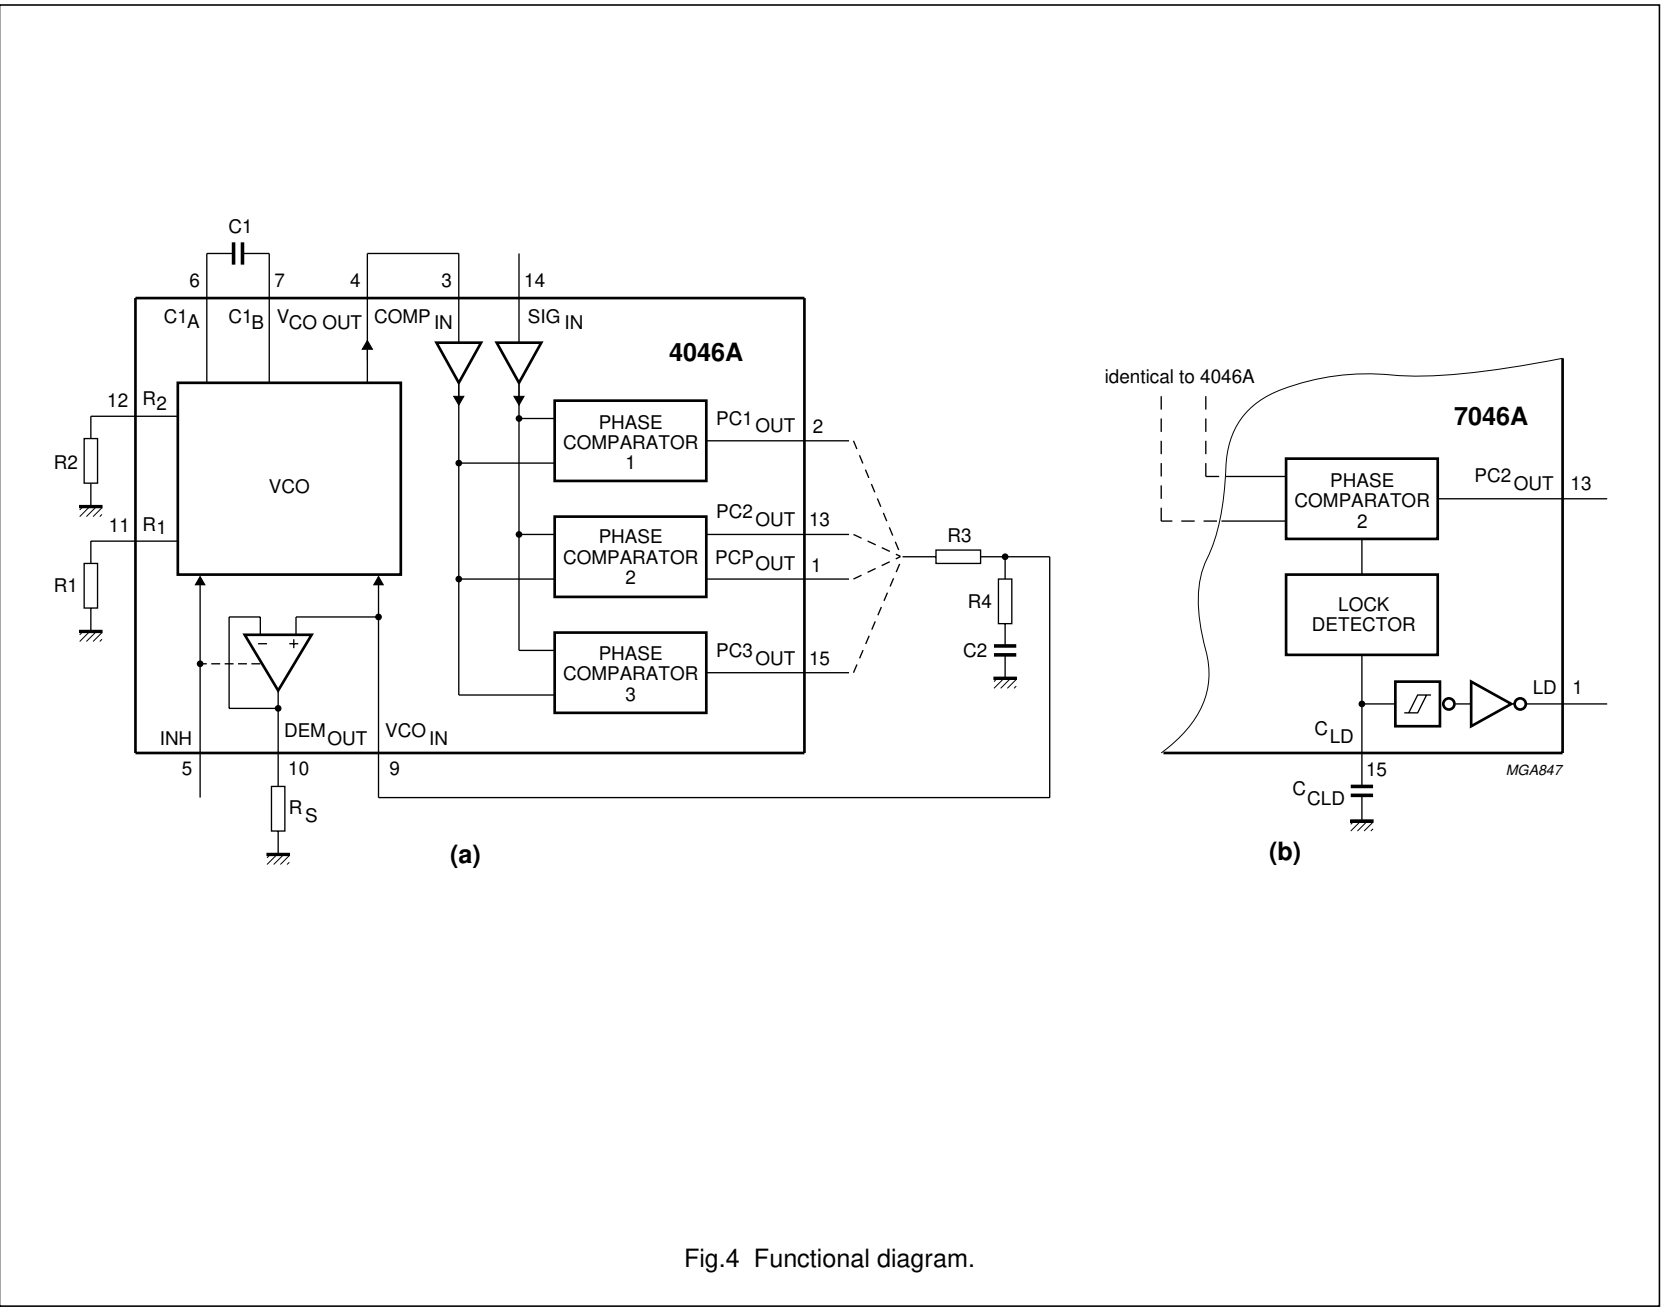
C1

6 7 4 3 14

$C1_A$ $C1_B$ $V_{CO\ OUT}$ $COMP_{IN}$ $SIG_{IN}$

4046A

12 $R_2$

R2

VCO

11 $R_1$

R1

PHASE COMPARATOR 1

$PC1_{OUT}$ 2

PHASE COMPARATOR 2

$PC2_{OUT}$ 13

$PCP_{OUT}$ 1

PHASE COMPARATOR 3

$PC3_{OUT}$ 15

R3

R4

C2

INH $DEM_{OUT}$ $VCO_{IN}$

5 10 9

$R_S$

(a)

identical to 4046A

7046A

PHASE COMPARATOR 2

$PC2_{OUT}$ 13

LOCK DETECTOR

LD 1

$C_{LD}$

15

$C_{CLD}$

MGA847

(b)

Fig.4 Functional diagram.